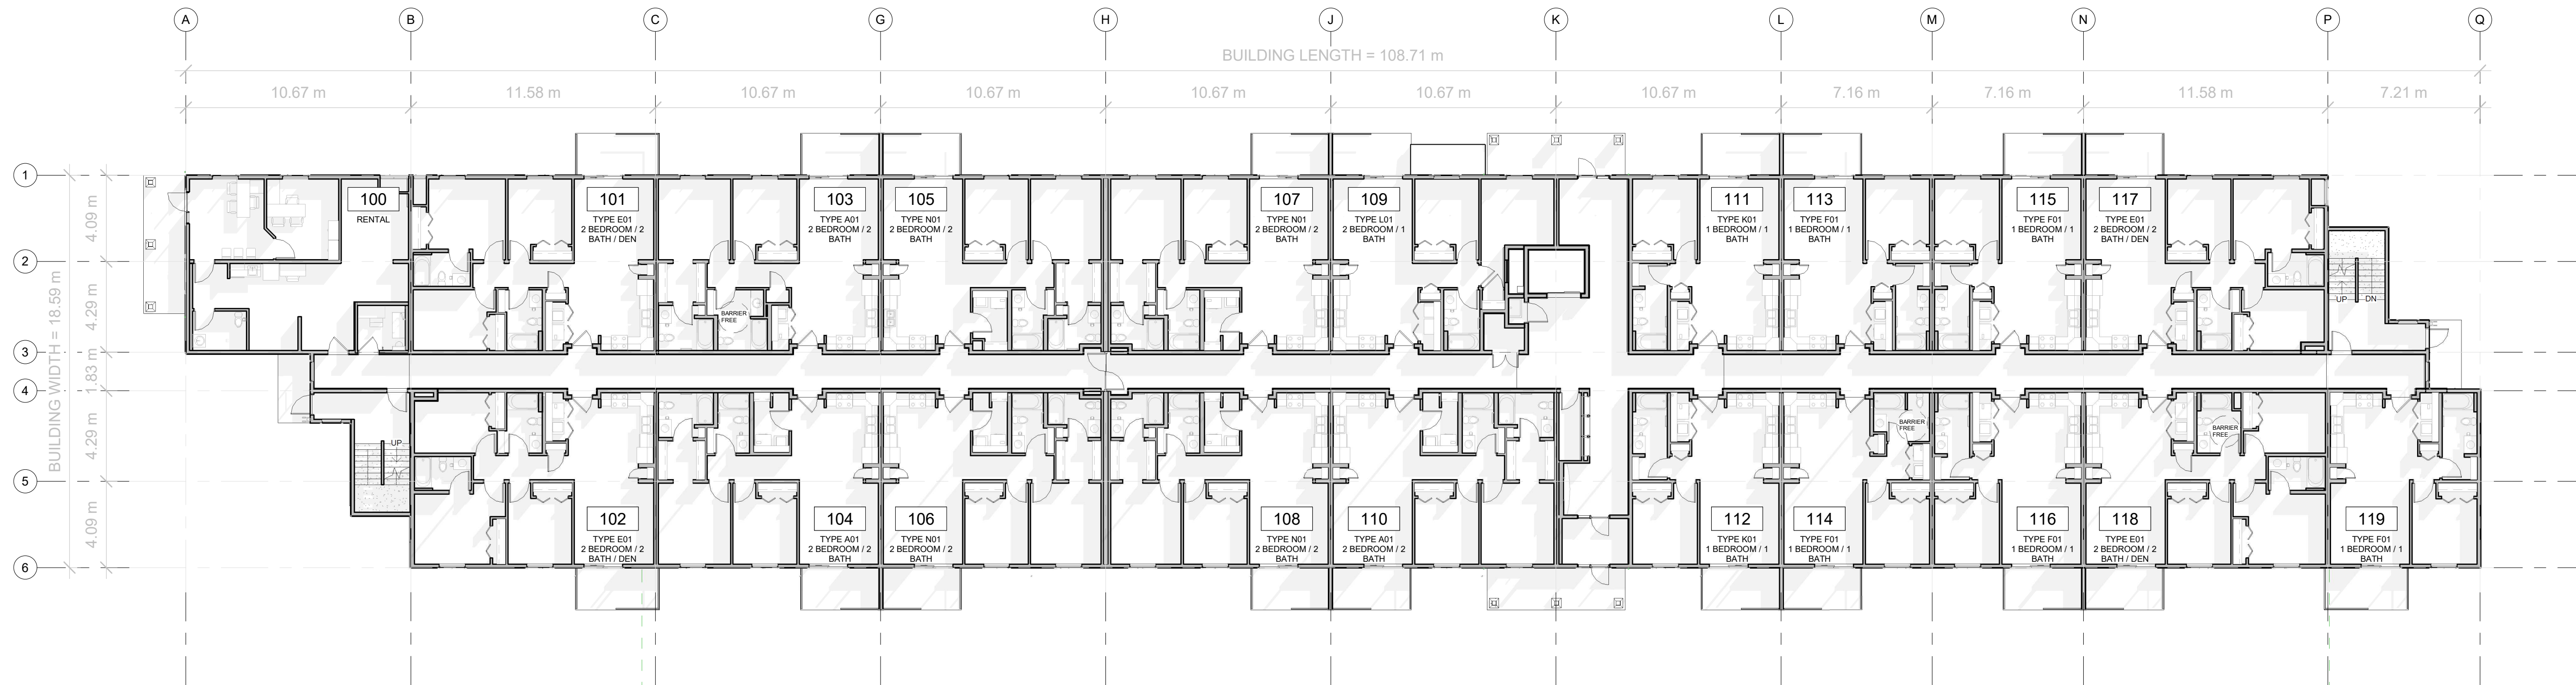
A B C G H J K L M N P Q

BUILDING LENGTH = 108.71 m

10.67 m 11.58 m 10.67 m 10.67 m 10.67 m 10.67 m 10.67 m 7.16 m 7.16 m 11.58 m 7.21 m

1 2 3 4 5 6

4.09 m 4.29 m 1.83 m 4.29 m 4.09 m

BUILDING WIDTH = 18.59 m

100
RENTAL

101
TYPE E01
2 BEDROOM / 2 BATH / DEN

103
TYPE A01
2 BEDROOM / 2 BATH

105
TYPE N01
2 BEDROOM / 2 BATH

107
TYPE N01
2 BEDROOM / 2 BATH

109
TYPE L01
2 BEDROOM / 1 BATH

111
TYPE K01
1 BEDROOM / 1 BATH

113
TYPE F01
1 BEDROOM / 1 BATH

115
TYPE F01
1 BEDROOM / 1 BATH

117
TYPE E01
2 BEDROOM / 2 BATH / DEN

BARRIER FREE

UP DN

UP

BARRIER FREE

BARRIER FREE

102
TYPE E01
2 BEDROOM / 2 BATH / DEN

104
TYPE A01
2 BEDROOM / 2 BATH

106
TYPE N01
2 BEDROOM / 2 BATH

108
TYPE N01
2 BEDROOM / 2 BATH

110
TYPE A01
2 BEDROOM / 2 BATH

112
TYPE K01
1 BEDROOM / 1 BATH

114
TYPE F01
1 BEDROOM / 1 BATH

116
TYPE F01
1 BEDROOM / 1 BATH

118
TYPE E01
2 BEDROOM / 2 BATH / DEN

119
TYPE F01
1 BEDROOM / 1 BATH